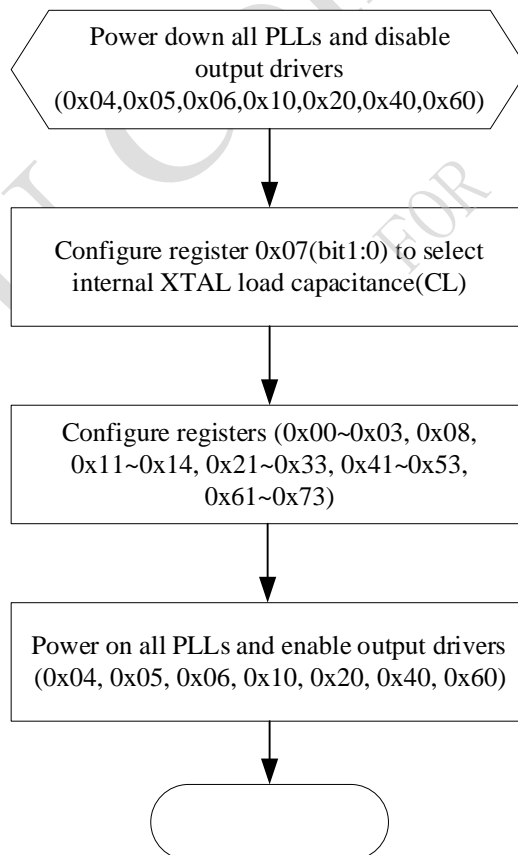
Power down all PLLs and disable output drivers (0x04,0x05,0x06,0x10,0x20,0x40,0x60)

Configure register 0x07(bit1:0) to select internal XTAL load capacitance(CL)

Configure registers (0x00~0x03, 0x08, 0x11~0x14, 0x21~0x33, 0x41~0x53, 0x61~0x73)

Power on all PLLs and enable output drivers (0x04, 0x05, 0x06, 0x10, 0x20, 0x40, 0x60)